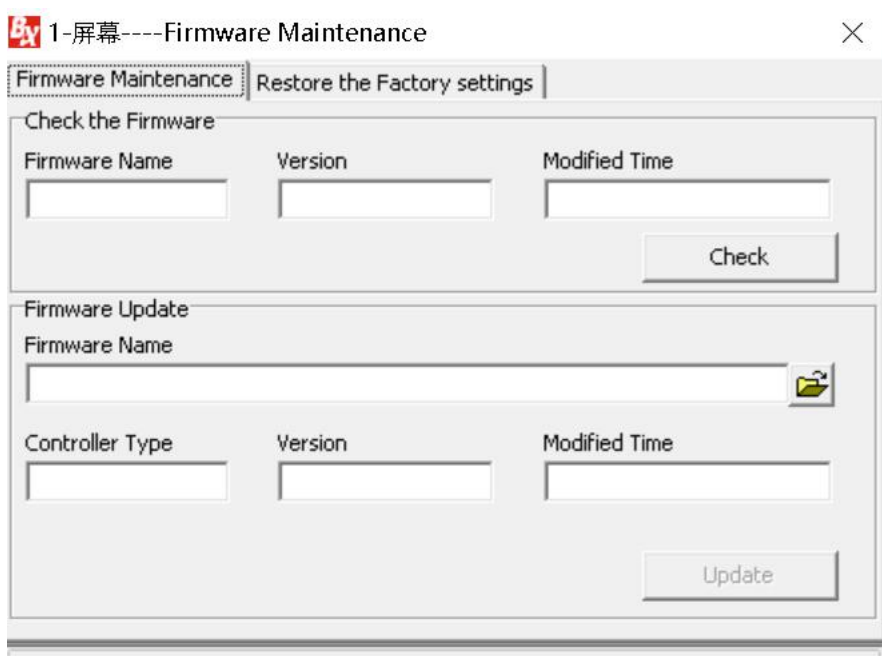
BX 1-屏幕----Firmware Maintenance

Firmware Maintenance | Restore the Factory settings

Check the Firmware

Firmware Name Version Modified Time

Check

Firmware Update

Firmware Name

Controller Type Version Modified Time

Update